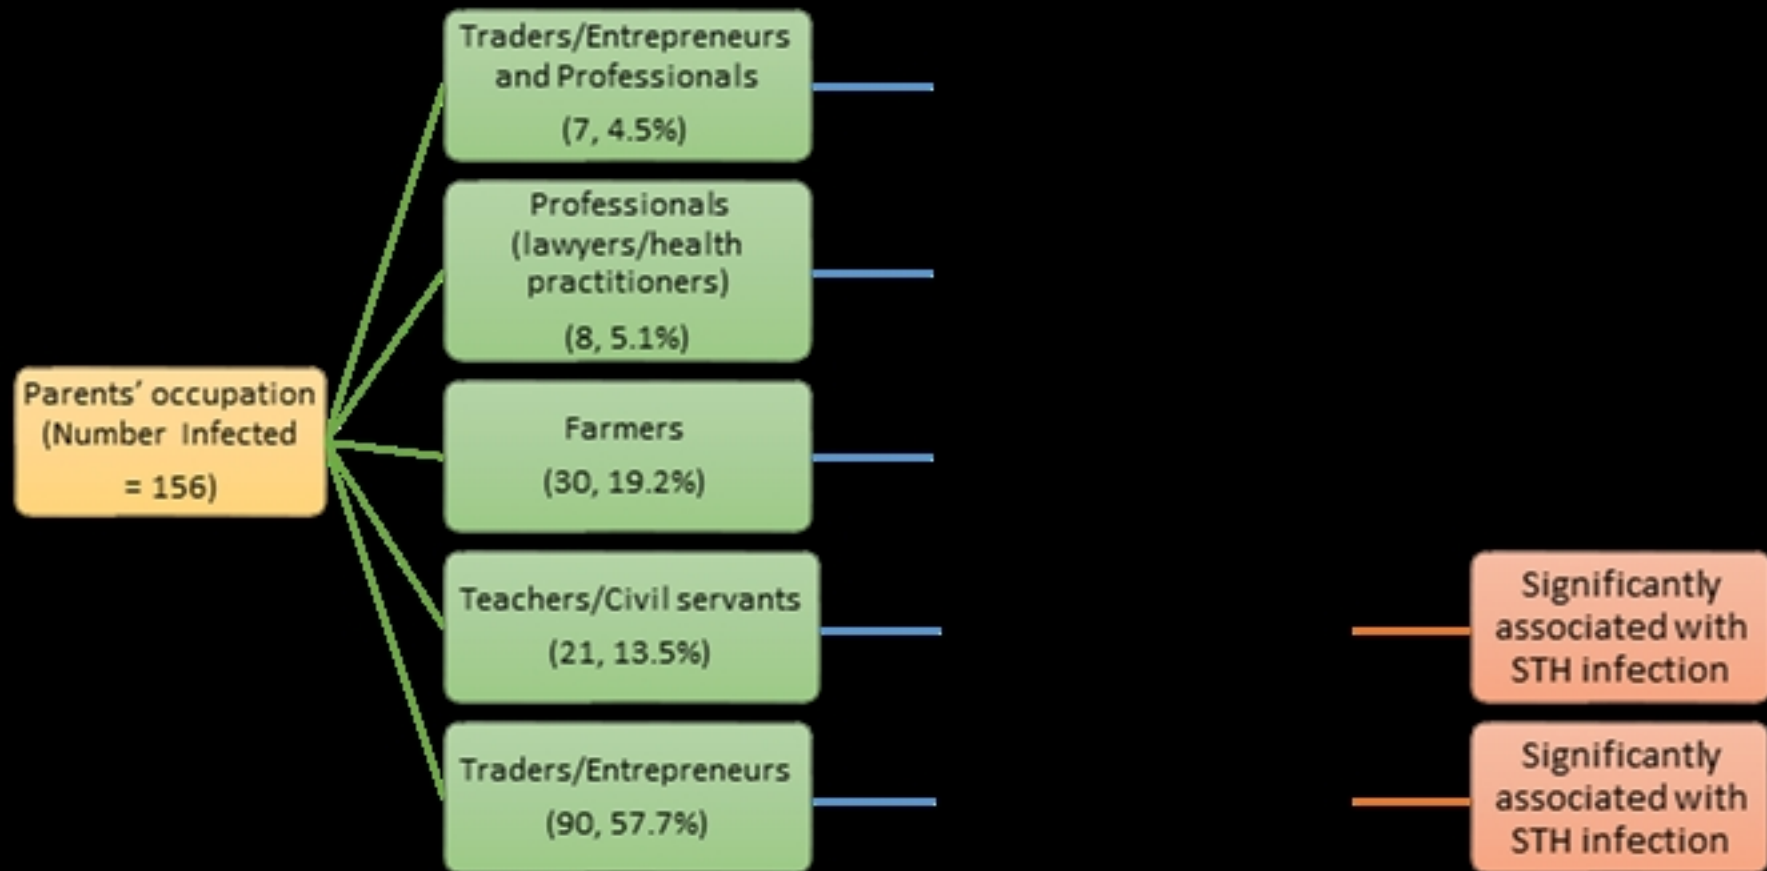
Parents' occupation (Number Infected = 156)

Traders/Entrepreneurs and Professionals (7, 4.5%)

Professionals (lawyers/health practitioners) (8, 5.1%)

Farmers (30, 19.2%)

Teachers/Civil servants (21, 13.5%)

Traders/Entrepreneurs (90, 57.7%)

Significantly associated with STH infection

Significantly associated with STH infection